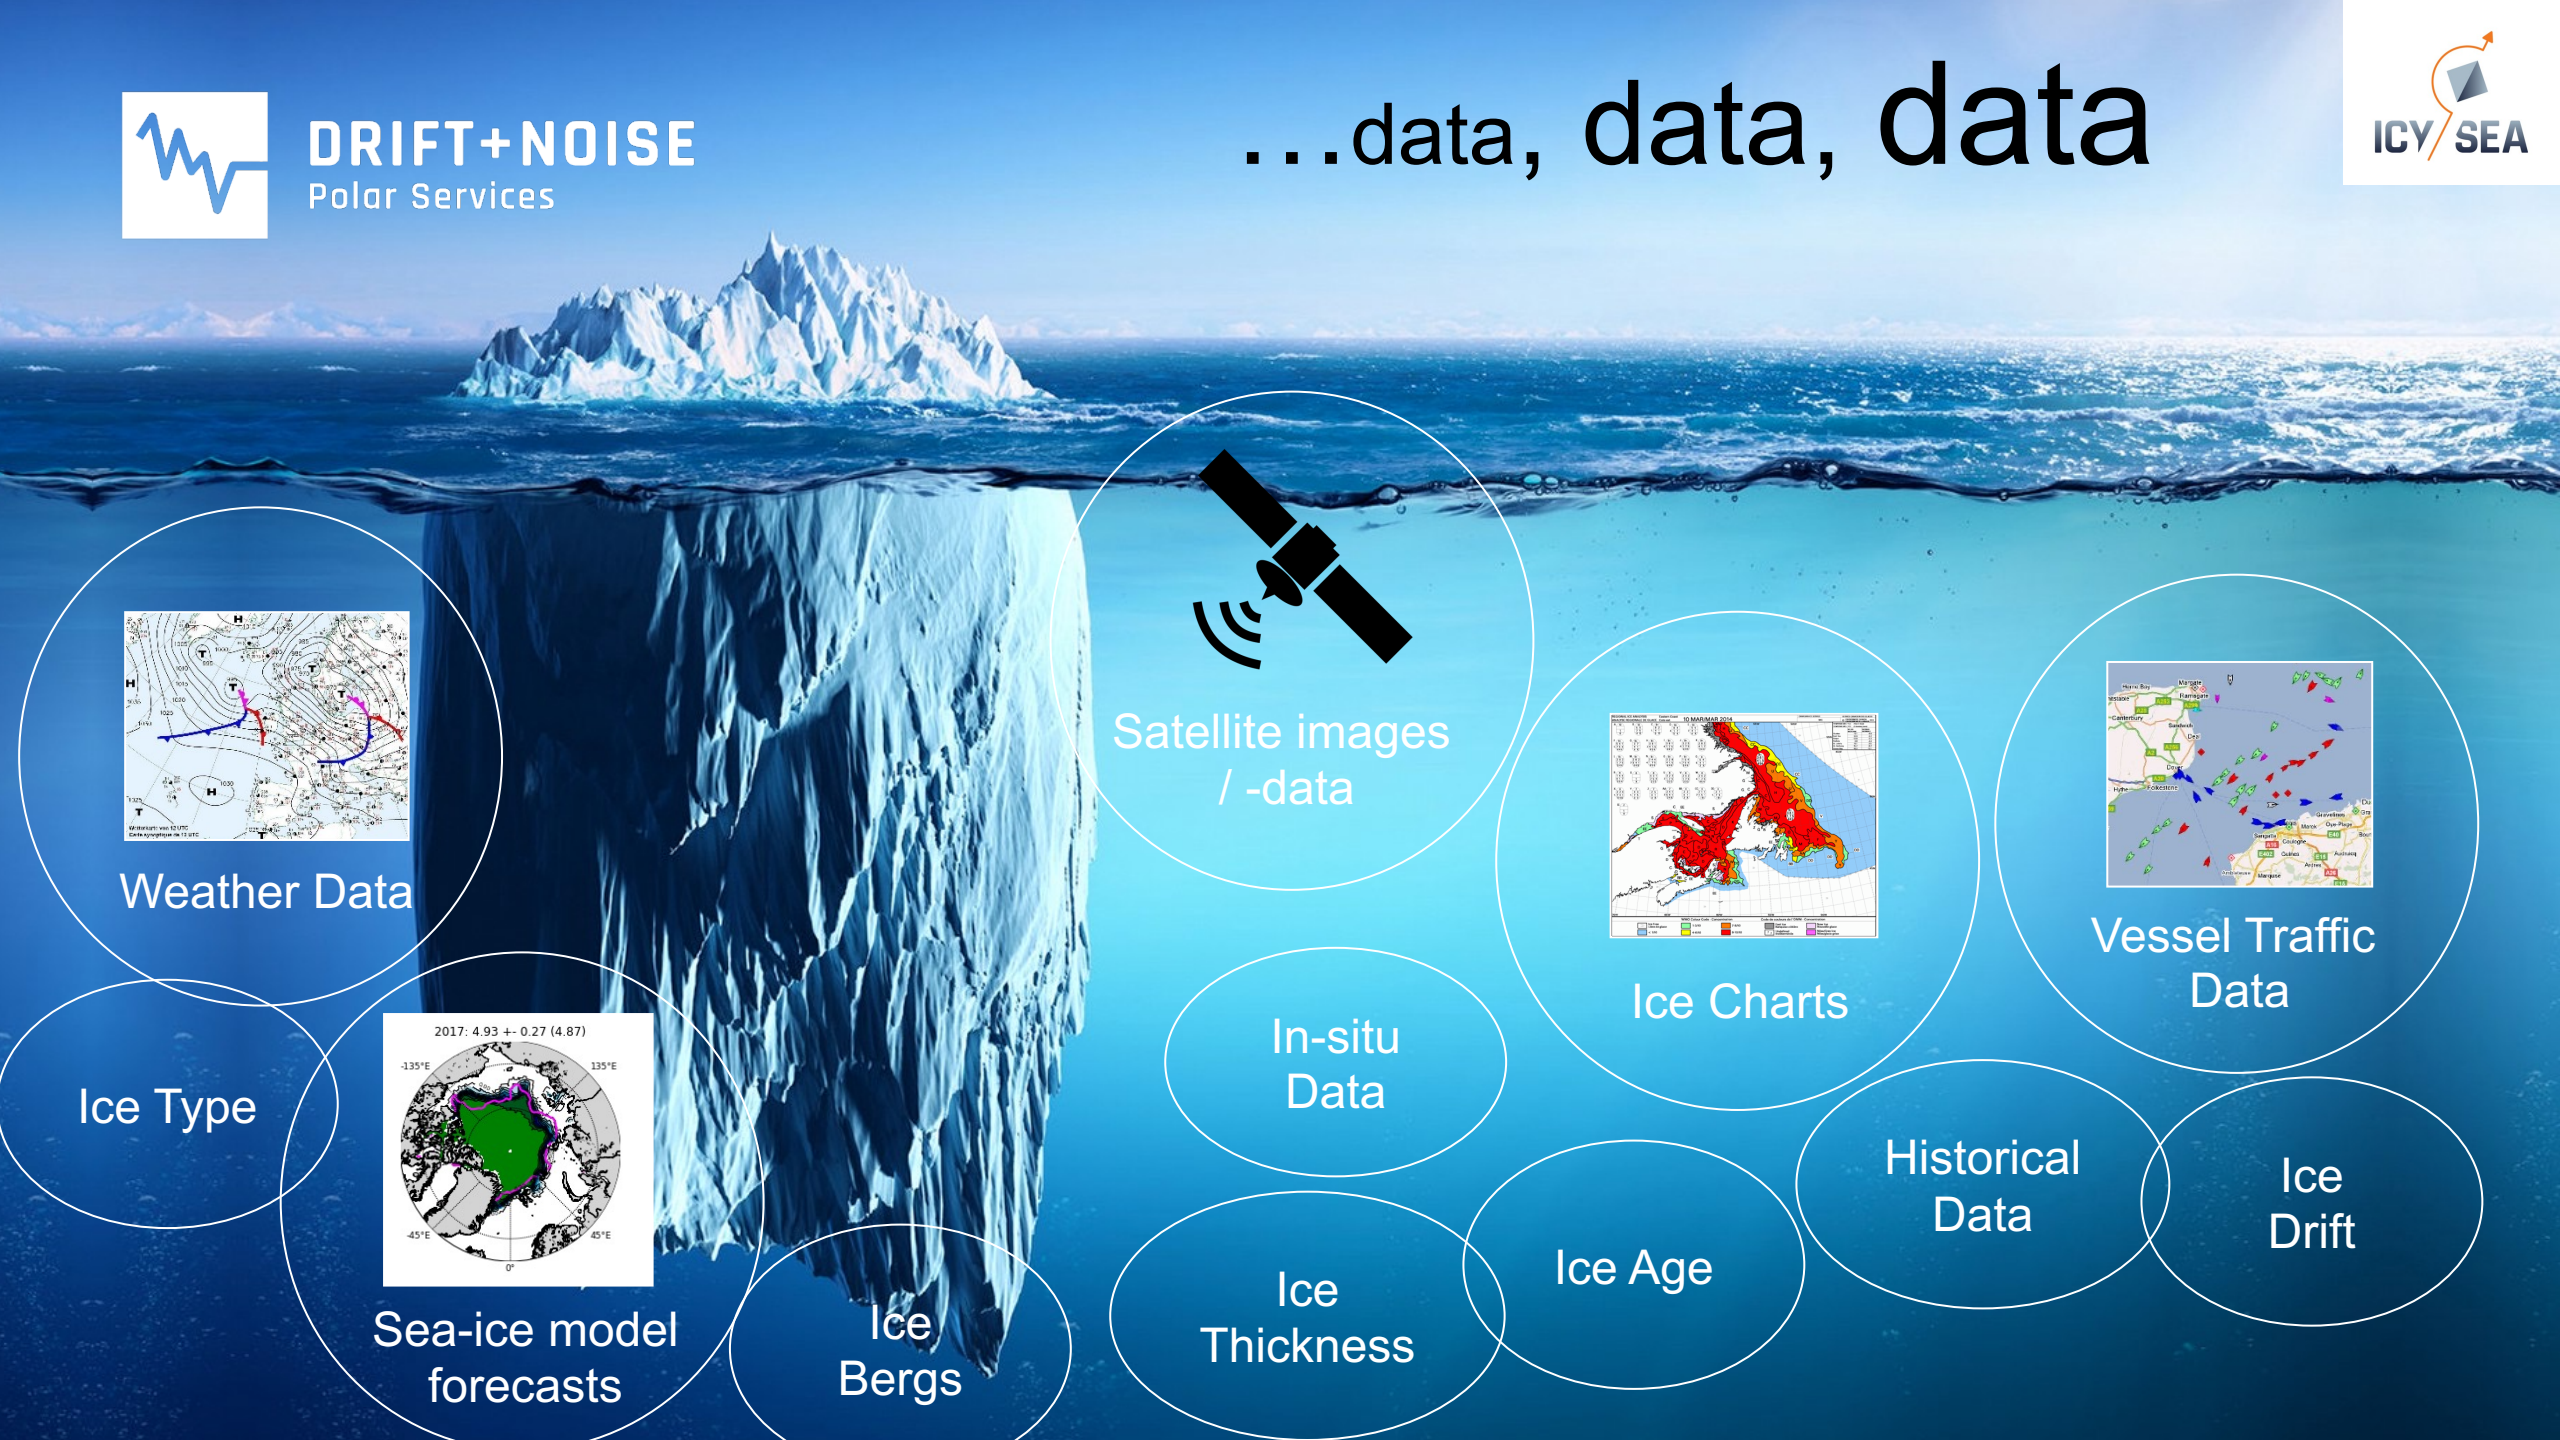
DRIFT+NOISE
Polar Services

...data, data, data

ICY SEA

Satellite images / -data

Weather Data

Ice Charts

Vessel Traffic Data

In-situ Data

Ice Type

2017: 4.93 +- 0.27 (4.87)

-135°E

135°E

-45°E

45°E

0°

Sea-ice model forecasts

Ice Bergs

Ice Thickness

Ice Age

Historical Data

Ice Drift